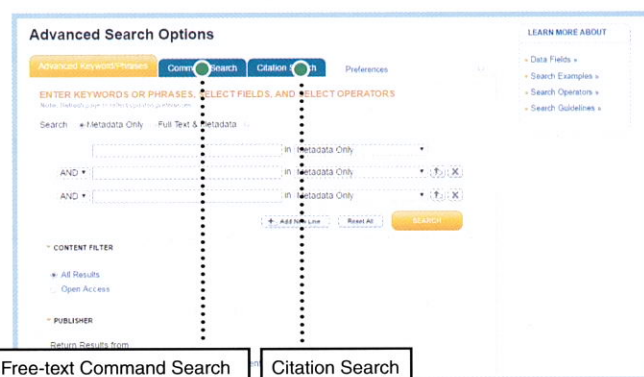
Advanced Search Options

Advanced Keyword/Phrases | Comm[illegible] Search | Citation S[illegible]h | Preferences

ENTER KEYWORDS OR PHRASES, SELECT FIELDS, AND SELECT OPERATORS

Note: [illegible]

Search Metadata Only Full Text & Metadata

in Metadata Only

AND in Metadata Only

AND in Metadata Only

+ Add New Line | Reset All | SEARCH

CONTENT FILTER

All Results
Open Access

PUBLISHER

Return Results from

LEARN MORE ABOUT

Data Fields »
Search Examples »
Search Operators »
Search Guidelines »

Free-text Command Search

Citation Search